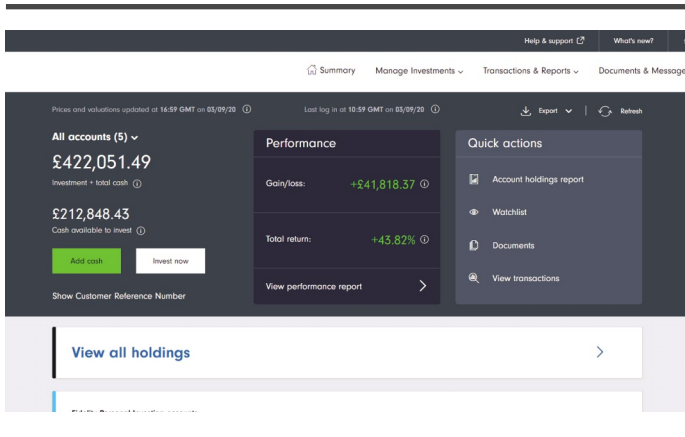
Help & support

What's new?

Summary

Manage Investments

Transactions & Reports

Documents & Message

Prices and valuations updated at 16:59 GMT on 03/09/20

Last log in at 10:59 GMT on 03/09/20

Export

Refresh

All accounts (5)

£422,051.49

Investment + total cash

£212,848.43

Cash available to invest

Add cash

Invest now

Show Customer Reference Number

Performance

Gain/loss:

+£41,818.37

Total return:

+43.82%

View performance report

Quick actions

Account holdings report

Watchlist

Documents

View transactions

View all holdings

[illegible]